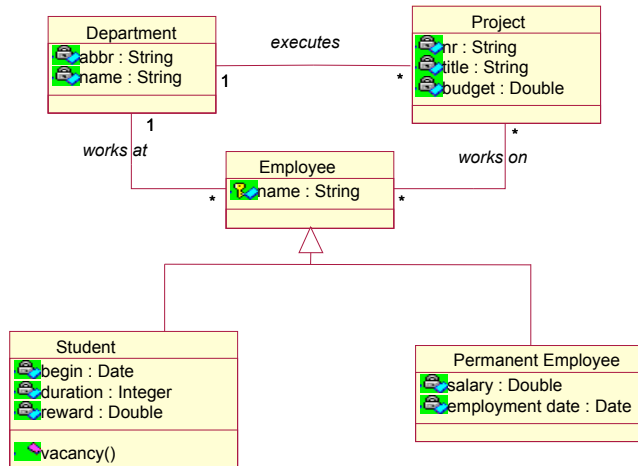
Department
abbr : String
name : String

executes

1

*

Project
nr : String
title : String
budget : Double

1

works at

*

works on

Employee
name : String

*

*

Student
begin : Date
duration : Integer
reward : Double
vacancy()

Permanent Employee
salary : Double
employment date : Date